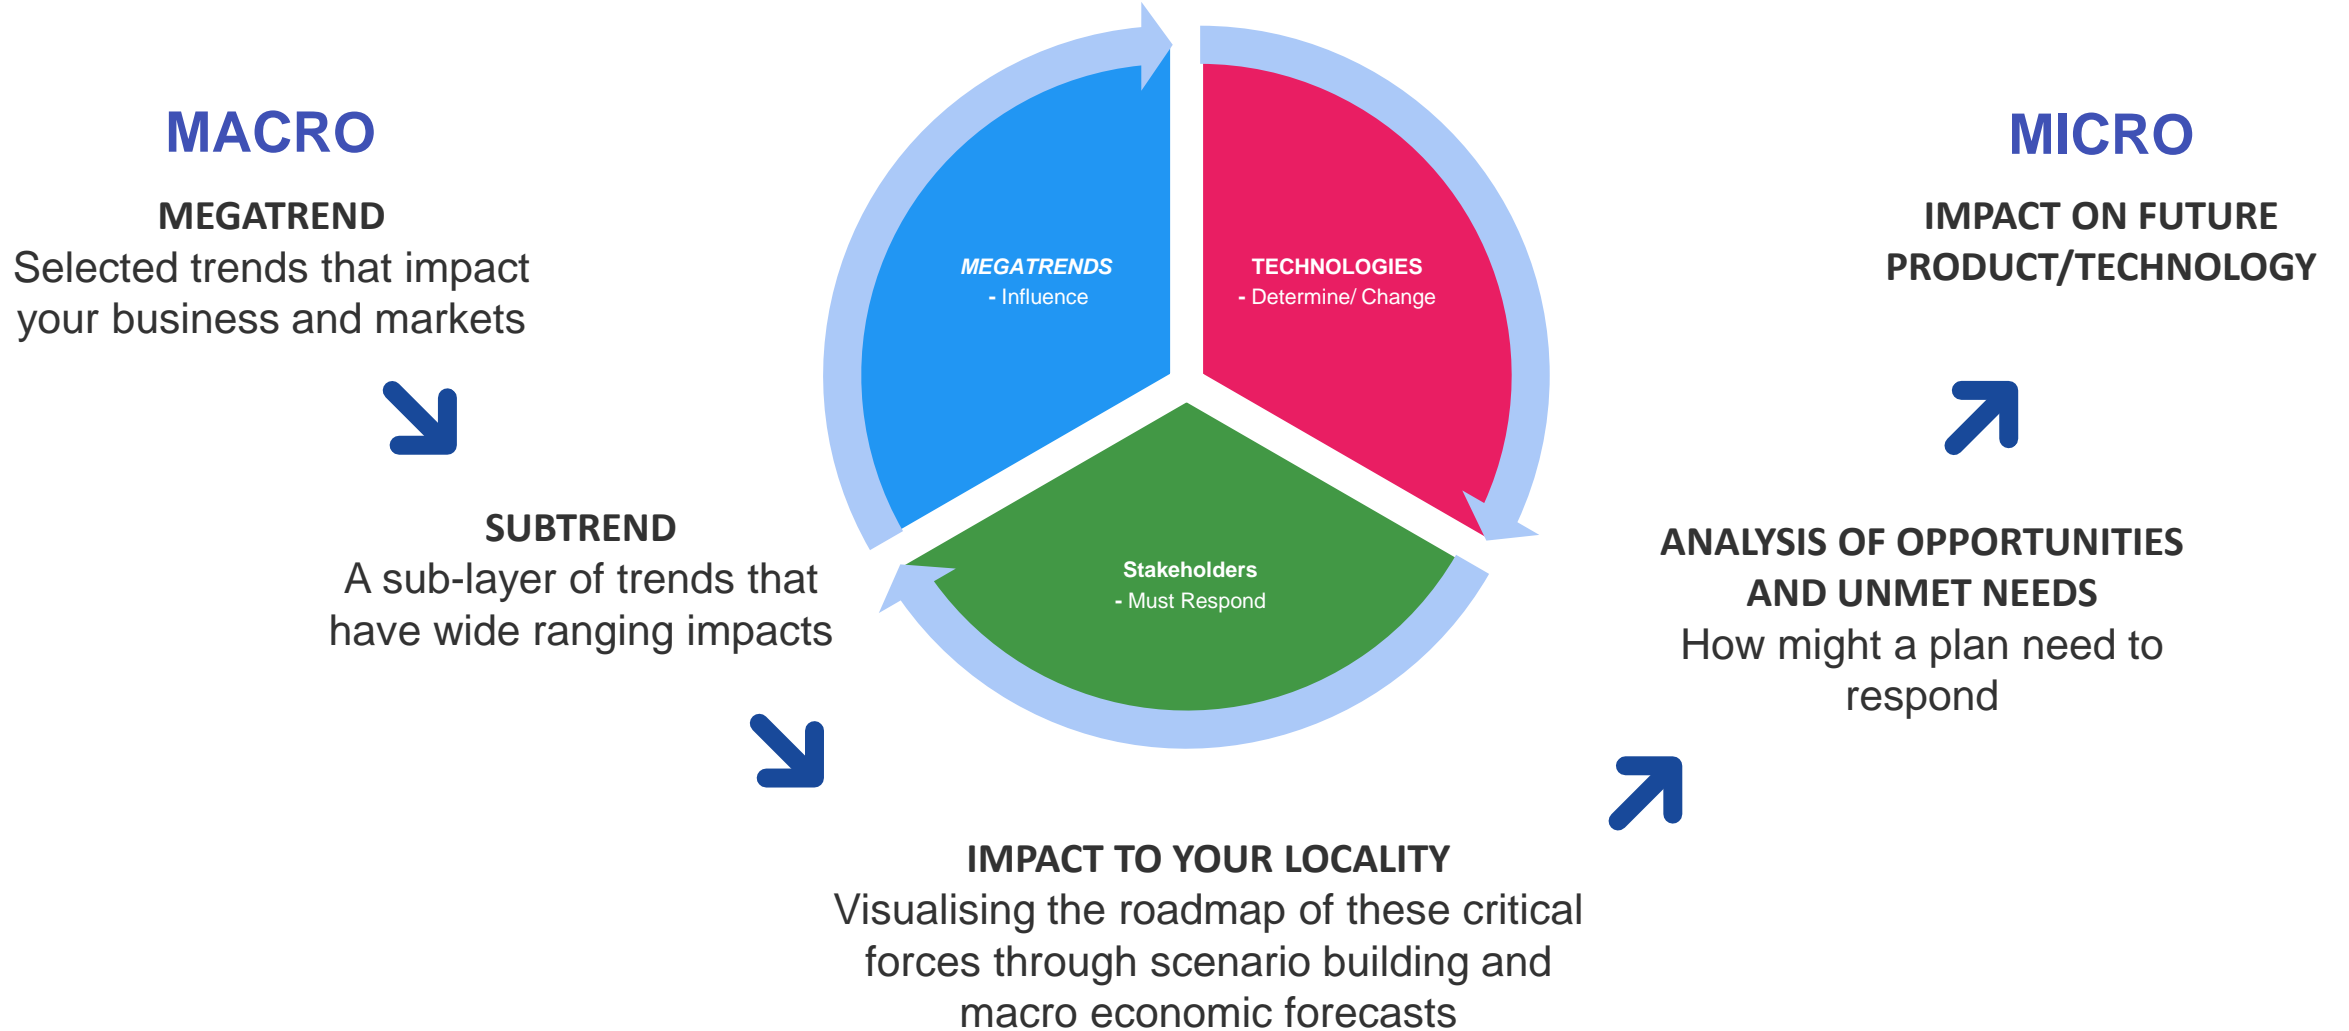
MACRO

MEGATREND
Selected trends that impact your business and markets

SUBTREND
A sub-layer of trends that have wide ranging impacts

MEGATRENDS
- Influence

TECHNOLOGIES
- Determine/ Change

Stakeholders
- Must Respond

IMPACT TO YOUR LOCALITY
Visualising the roadmap of these critical forces through scenario building and macro economic forecasts

MICRO

IMPACT ON FUTURE PRODUCT/TECHNOLOGY

ANALYSIS OF OPPORTUNITIES AND UNMET NEEDS
How might a plan need to respond